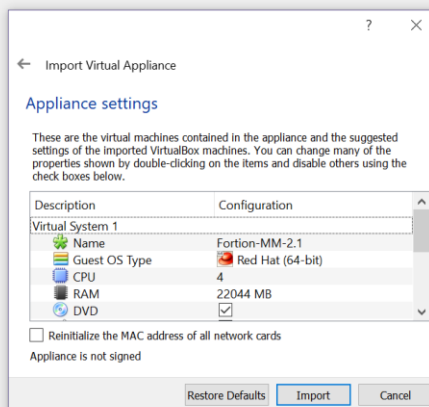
?   ×

← Import Virtual Appliance

Appliance settings

These are the virtual machines contained in the appliance and the suggested settings of the imported VirtualBox machines. You can change many of the properties shown by double-clicking on the items and disable others using the check boxes below.

| Description | Configuration |
|---|---|
| Virtual System 1 | |
| Name | Fortion-MM-2.1 |
| Guest OS Type | Red Hat (64-bit) |
| CPU | 4 |
| RAM | 22044 MB |
| DVD | ☑ |

Reinitialize the MAC address of all network cards

Appliance is not signed

Restore Defaults   Import   Cancel